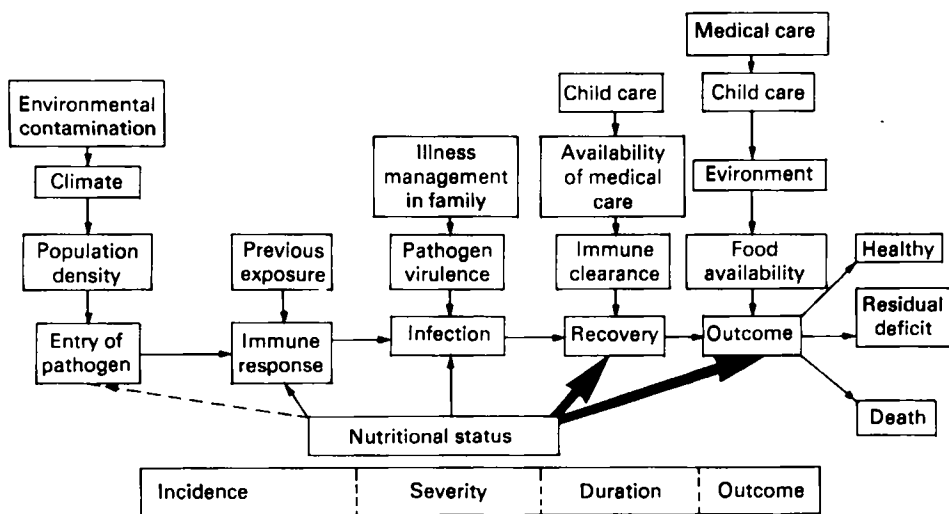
Environmental contamination

Climate

Population density

Entry of pathogen

Previous exposure

Immune response

Illness management in family

Pathogen virulence

Infection

Child care

Availability of medical care

Immune clearance

Recovery

Medical care

Child care

Evironment

Food availability

Outcome

Healthy

Residual deficit

Death

Nutritional status

| Incidence | Severity | Duration | Outcome |
|---|---|---|---|